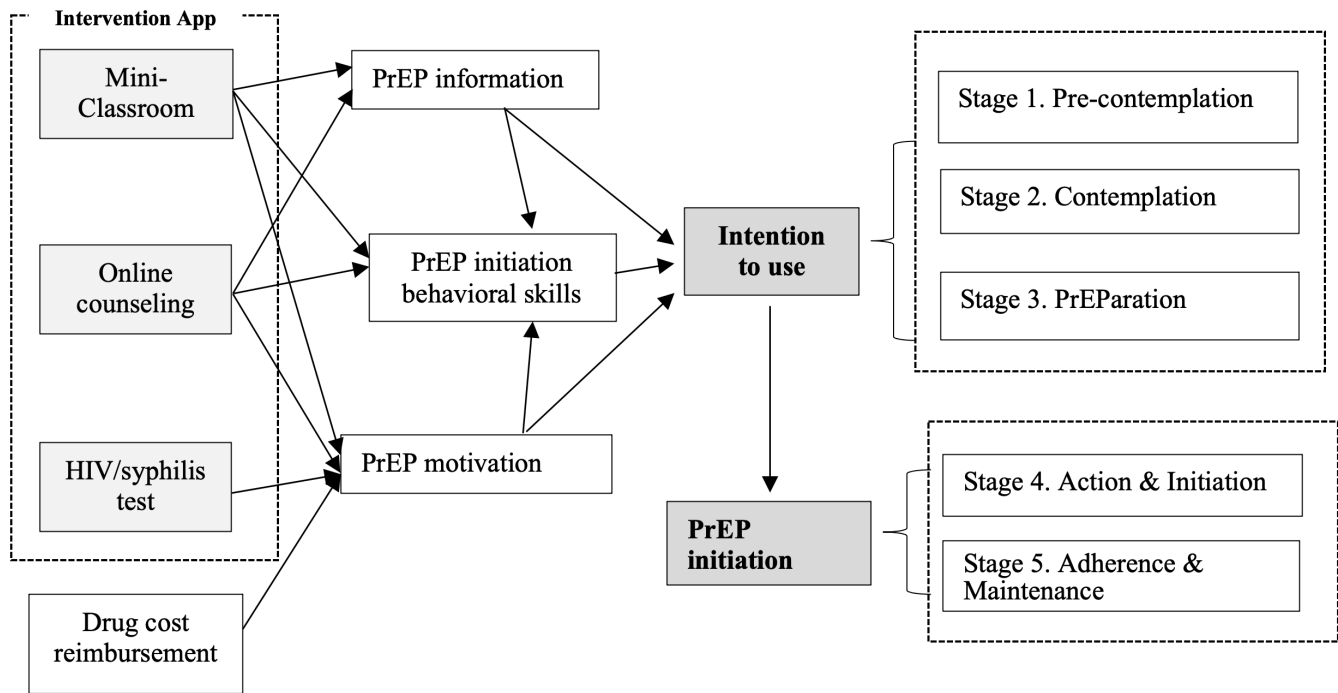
Intervention App

Mini-Classroom

Online counseling

HIV/syphilis test

Drug cost reimbursement

PrEP information

PrEP initiation behavioral skills

PrEP motivation

Intention to use

PrEP initiation

Stage 1. Pre-contemplation

Stage 2. Contemplation

Stage 3. PrEParation

Stage 4. Action & Initiation

Stage 5. Adherence & Maintenance